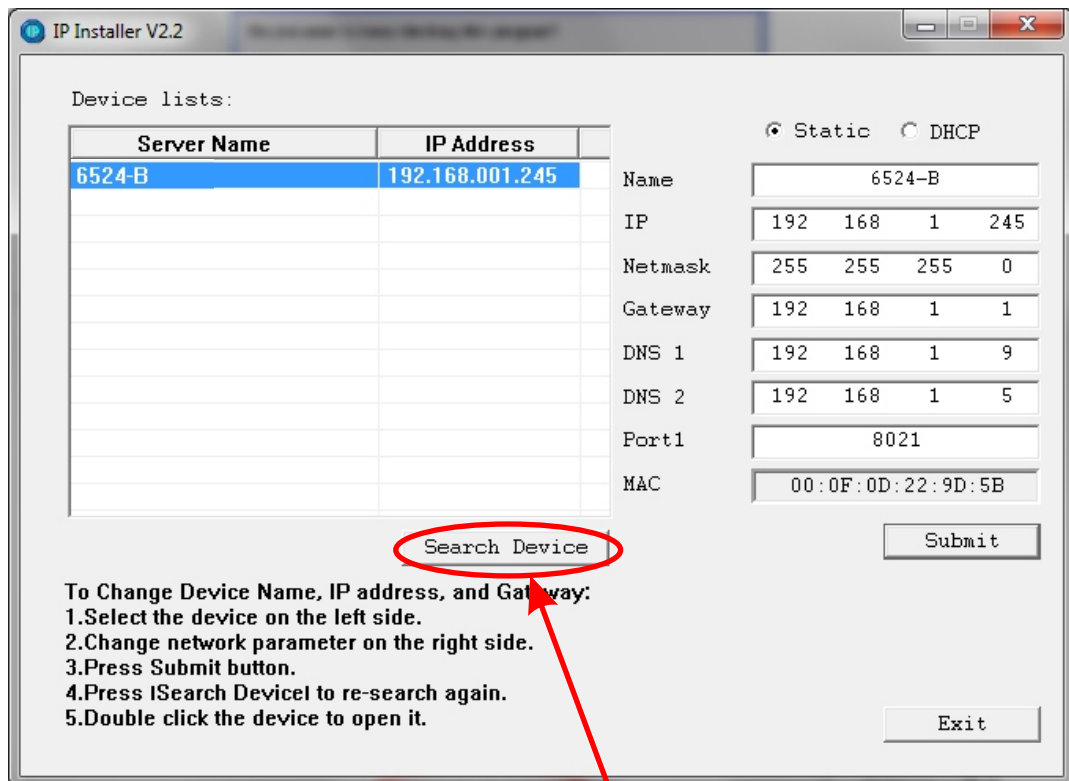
IP Installer V2.2

Device lists:

| Server Name | IP Address |
|---|---|
| 6524-B | 192.168.001.245 |

Static DHCP

Name 6524-B

IP 192 168 1 245

Netmask 255 255 255 0

Gateway 192 168 1 1

DNS 1 192 168 1 9

DNS 2 192 168 1 5

Port1 8021

MAC 00:0F:0D:22:9D:5B

Search Device

Submit

To Change Device Name, IP address, and Gateway:
1.Select the device on the left side.
2.Change network parameter on the right side.
3.Press Submit button.
4.Press lSearch Devicel to re-search again.
5.Double click the device to open it.

Exit